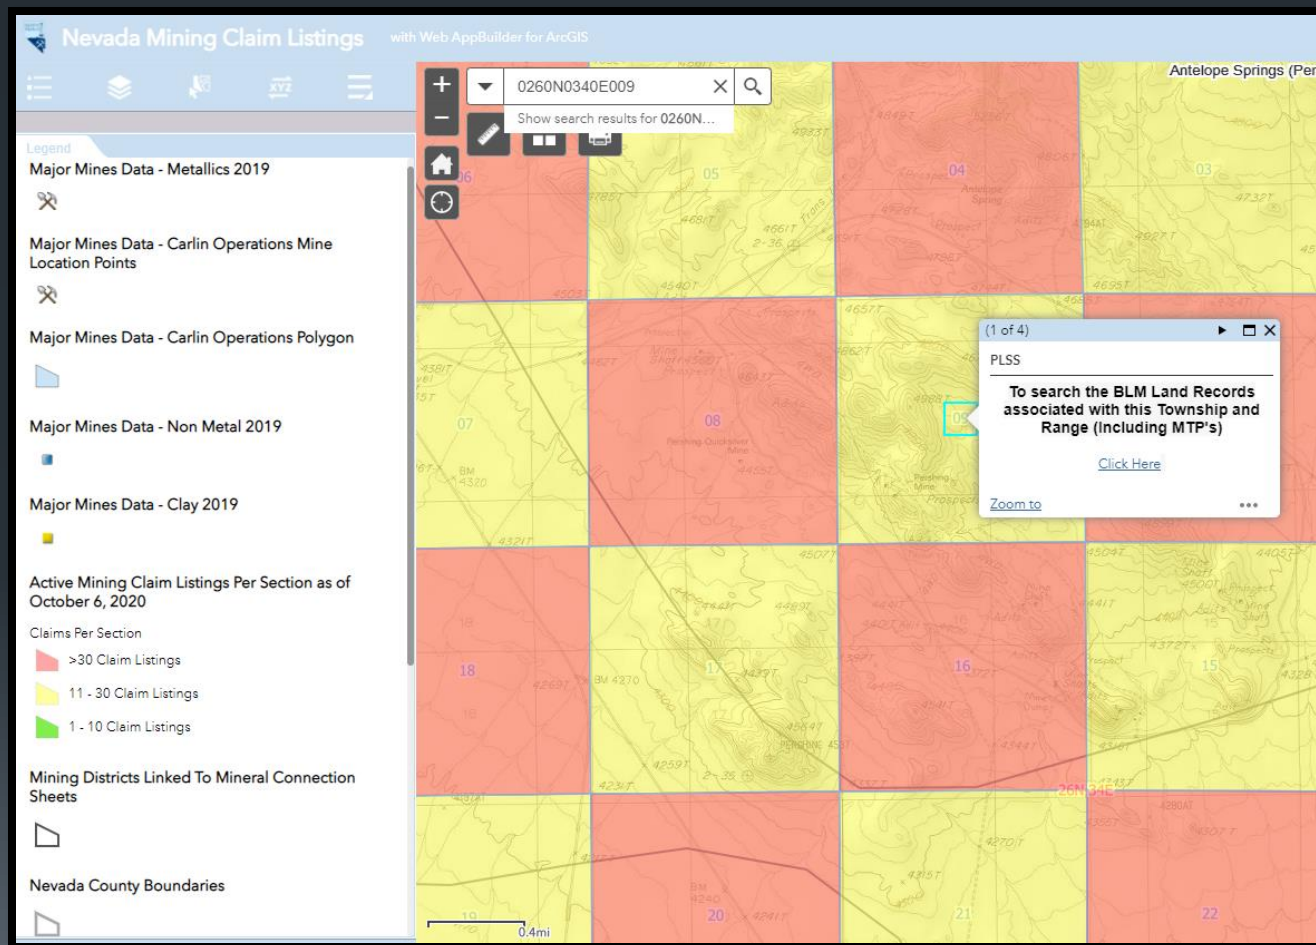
Nevada Mining Claim Listings with Web AppBuilder for ArcGIS

Legend

Major Mines Data - Metallics 2019

Major Mines Data - Carlin Operations Mine Location Points

Major Mines Data - Carlin Operations Polygon

Major Mines Data - Non Metal 2019

Major Mines Data - Clay 2019

Active Mining Claim Listings Per Section as of October 6, 2020

Claims Per Section

>30 Claim Listings

11 - 30 Claim Listings

1 - 10 Claim Listings

Mining Districts Linked To Mineral Connection Sheets

Nevada County Boundaries

0260N0340E009

Show search results for 0260N...

Antelope Springs (Per

(1 of 4)

PLSS

To search the BLM Land Records associated with this Township and Range (Including MTP's)

Click Here

Zoom to

04

05

03

06

07

08

09

16

17

18

15

19

20

21

22

26N 34E

Pershing Quicksilver Mine

Antelope Spring

Prospect

0.4mi